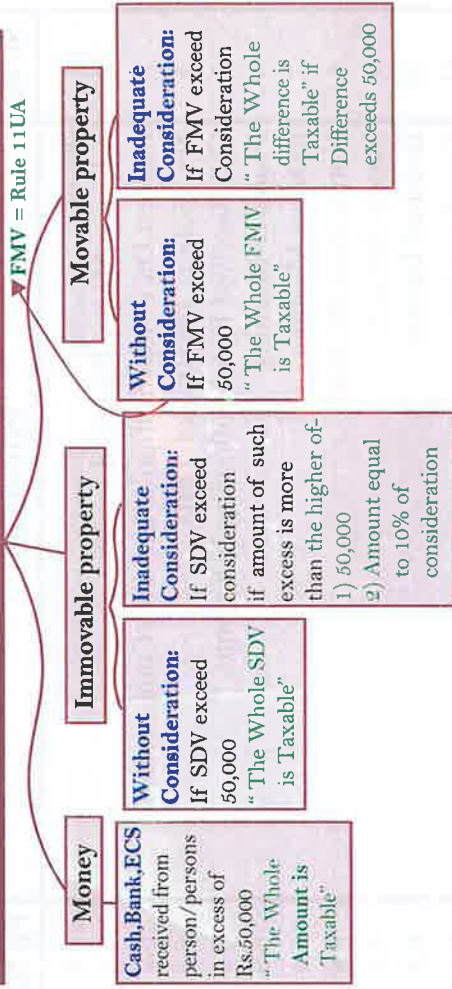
Money

Cash,Bank,ECS received from person/persons in excess of Rs.50,000 "The Whole Amount is Taxable"

Immovable property

Without Consideration: If SDV exceed 50,000 "The Whole SDV is Taxable"

Inadequate Consideration: If SDV exceed consideration if amount of such excess is more than the higher of-
1) 50,000
2) Amount equal to 10% of consideration

Movable property

FMV = Rule 11UA

Without Consideration: If FMV exceed 50,000 "The Whole FMV is Taxable"

Inadequate Consideration: If FMV exceed Consideration "The Whole difference is Taxable" if Difference exceeds 50,000